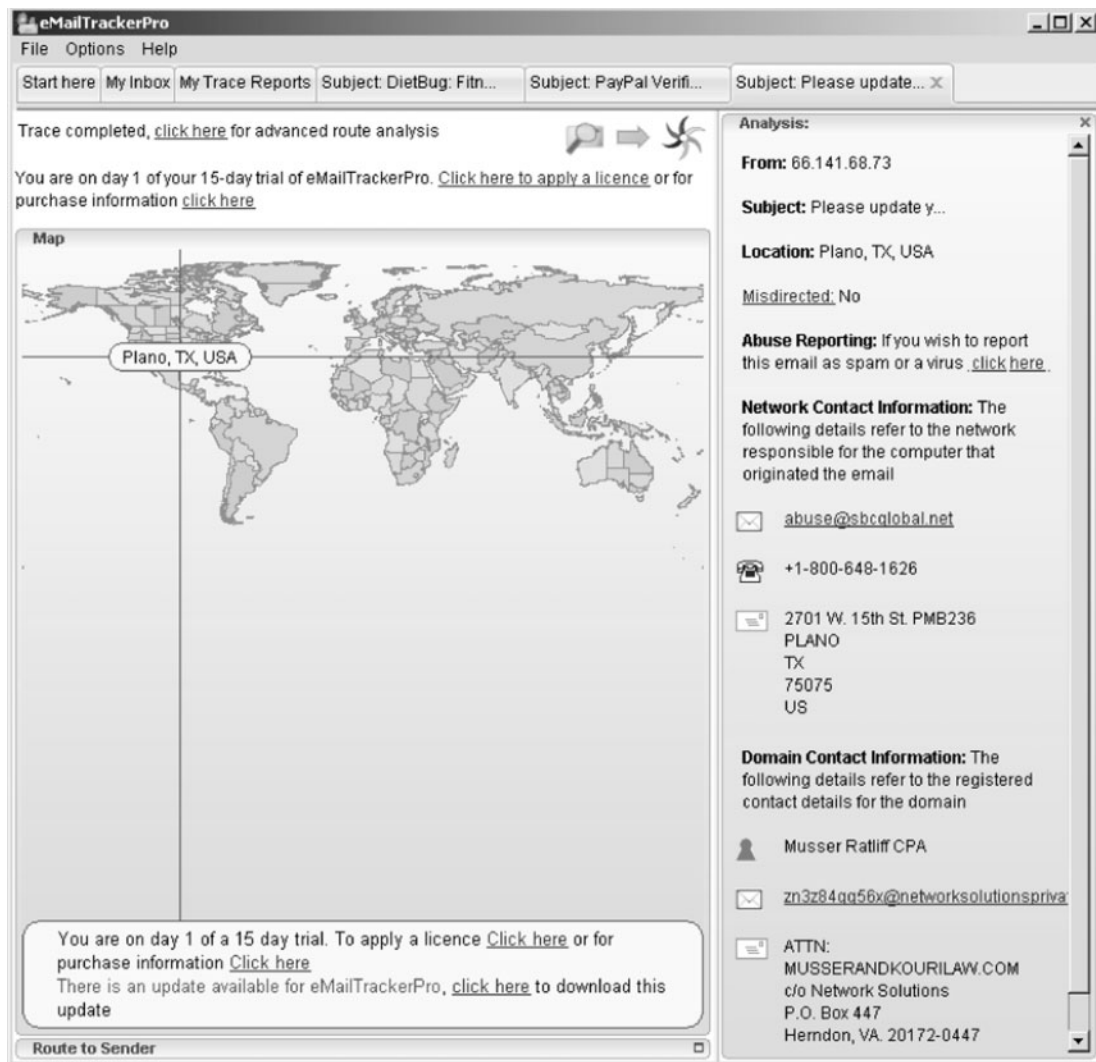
eMailTrackerPro

File Options Help

Start here | My Inbox | My Trace Reports | Subject: DietBug: Fitn... | Subject: PayPal Verifi... | Subject: Please update... ×

Trace completed, click here for advanced route analysis

You are on day 1 of your 15-day trial of eMailTrackerPro. Click here to apply a licence or for purchase information click here

Map

Plano, TX, USA

You are on day 1 of a 15 day trial. To apply a licence Click here or for purchase information Click here
There is an update available for eMailTrackerPro, click here to download this update

Route to Sender

Analysis:

From: 66.141.68.73

Subject: Please update y...

Location: Plano, TX, USA

Misdirected: No

Abuse Reporting: If you wish to report this email as spam or a virus click here

Network Contact Information: The following details refer to the network responsible for the computer that originated the email

abuse@sbcglobal.net

+1-800-648-1626

2701 W. 15th St. PMB236
PLANO
TX
75075
US

Domain Contact Information: The following details refer to the registered contact details for the domain

Musser Ratliff CPA

zn3z84qg56x@networksolutionspriva

ATTN:
MUSSERANDKOURILAW.COM
c/o Network Solutions
P.O. Box 447
Herndon, VA. 20172-0447